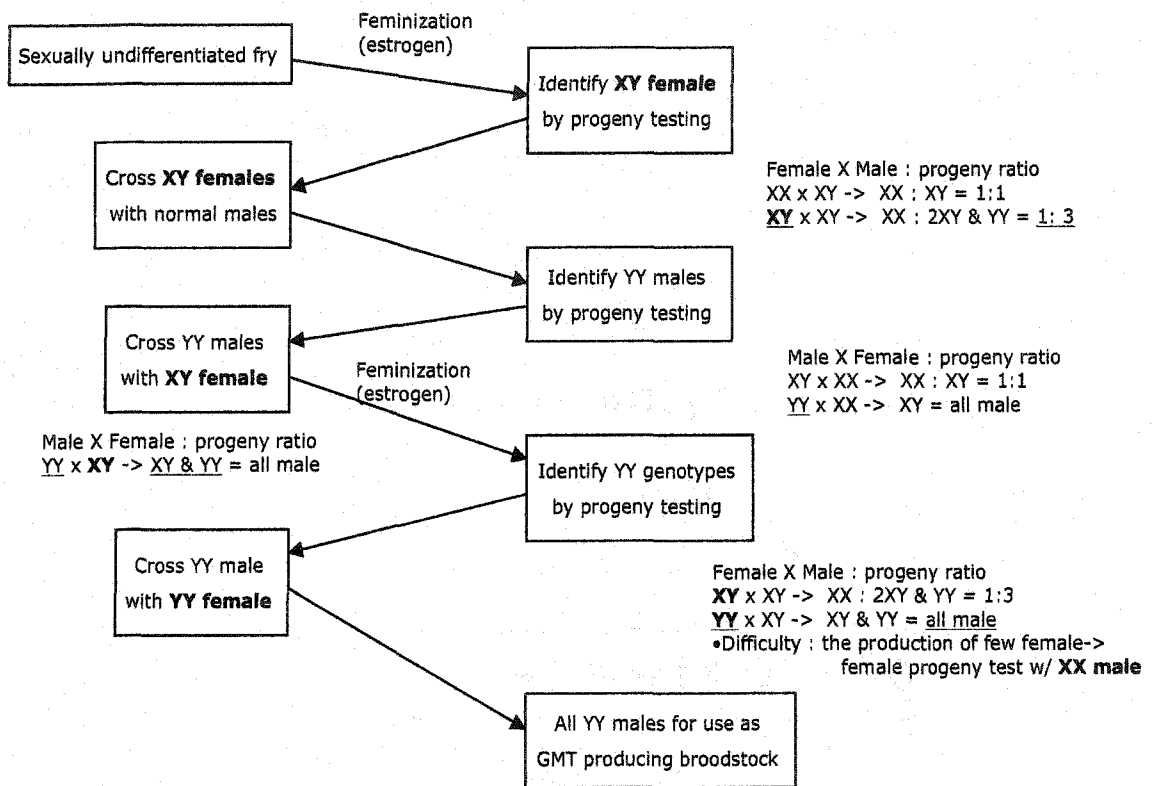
Sexually undifferentiated fry

Feminization (estrogen)

Identify **XY female** by progeny testing

Cross **XY females** with normal males

Female X Male : progeny ratio
XX x XY -> XX : XY = 1:1
**XY** x XY -> XX : 2XY & YY = 1: 3

Identify YY males by progeny testing

Cross YY males with **XY female**

Male X Female : progeny ratio
XY x XX -> XX : XY = 1:1
YY x XX -> XY = all male

Feminization (estrogen)

Male X Female : progeny ratio
YY x **XY** -> XY & YY = all male

Identify YY genotypes by progeny testing

Cross YY male with **YY female**

Female X Male : progeny ratio
**XY** x XY -> XX : 2XY & YY = 1:3
**YY** x XY -> XY & YY = all male
•Difficulty : the production of few female-> female progeny test w/ **XX male**

All YY males for use as GMT producing broodstock